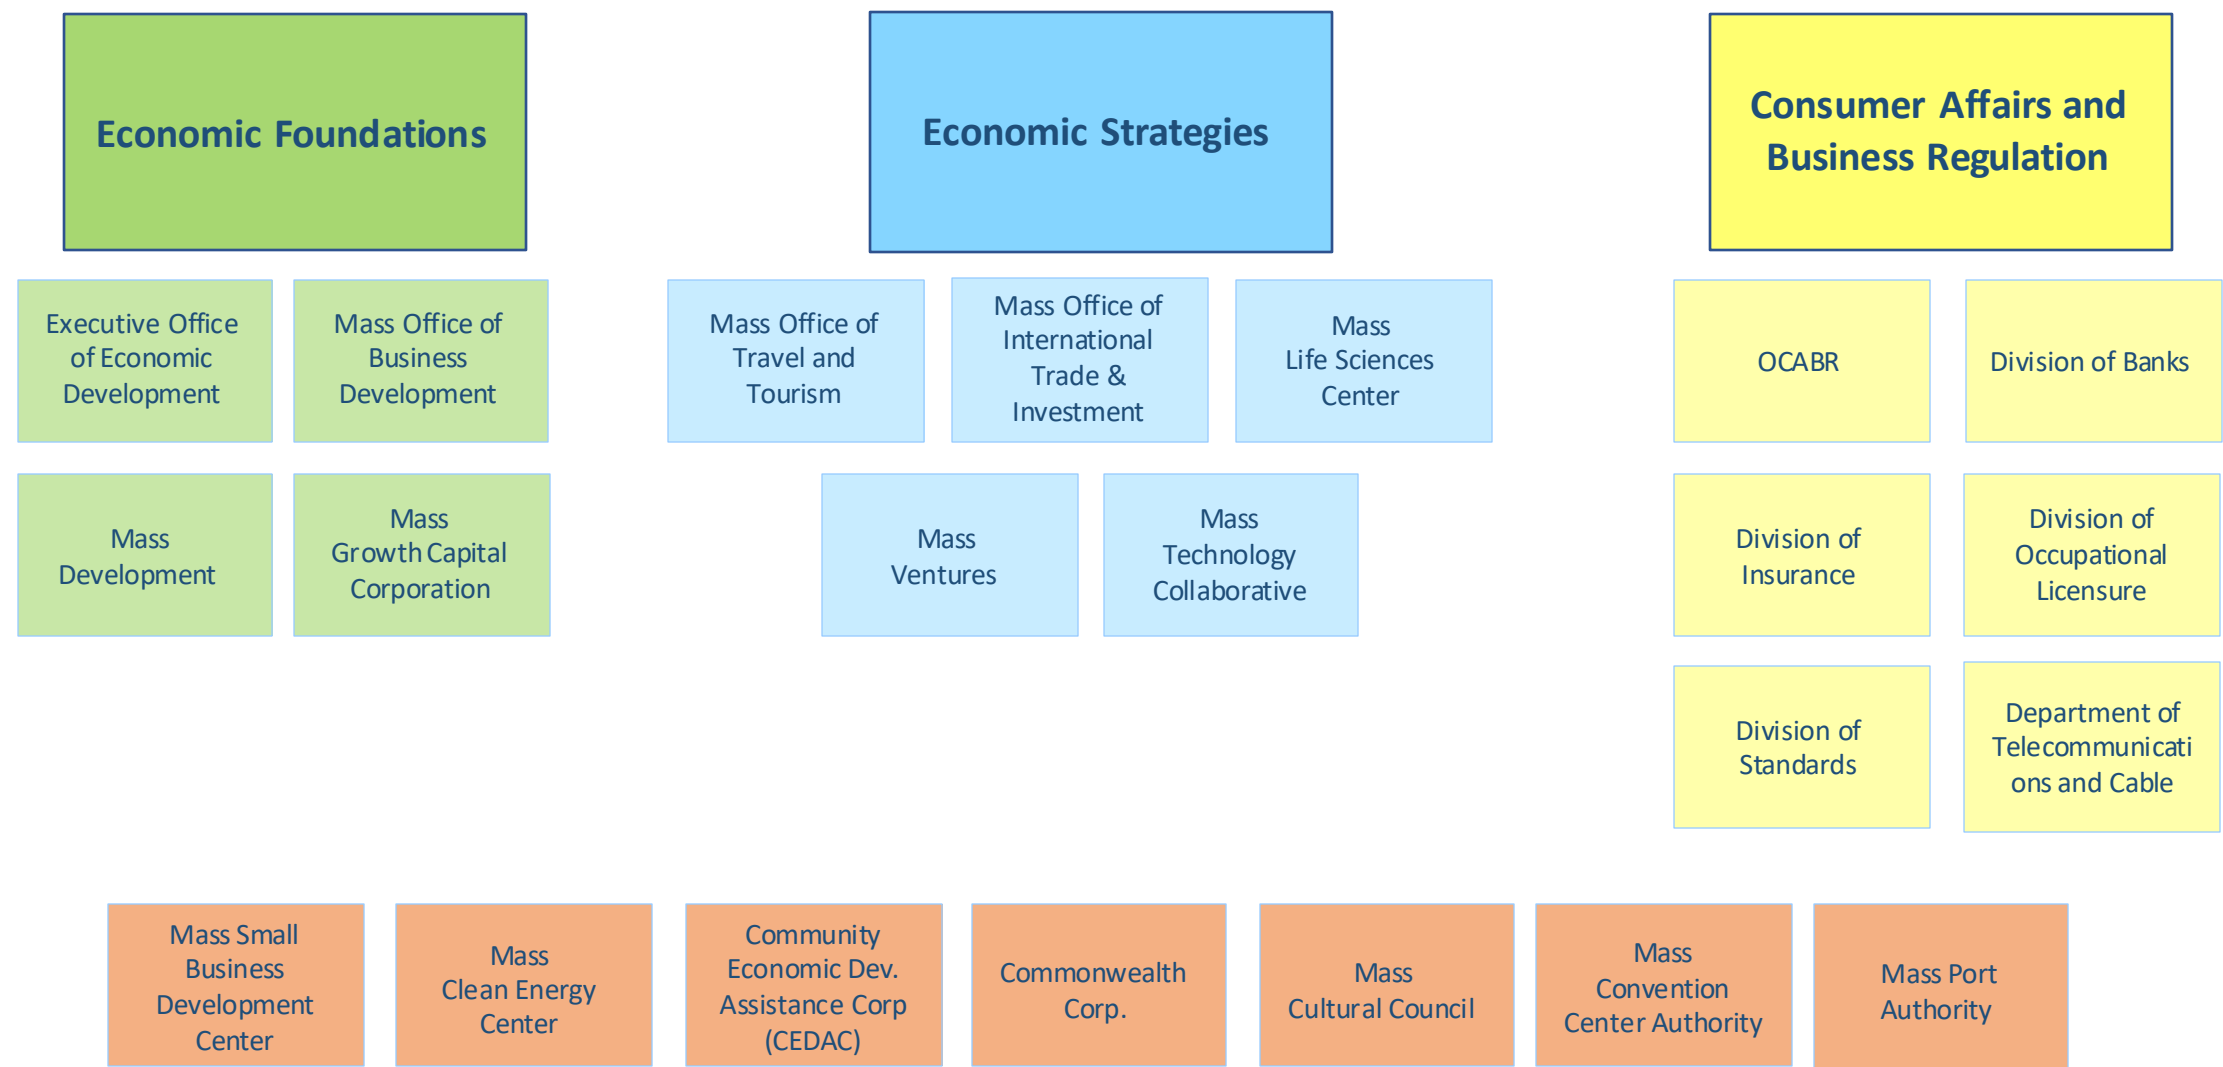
Economic Foundations

Economic Strategies

Consumer Affairs and Business Regulation

Executive Office of Economic Development

Mass Office of Business Development

Mass Development

Mass Growth Capital Corporation

Mass Office of Travel and Tourism

Mass Office of International Trade & Investment

Mass Life Sciences Center

Mass Ventures

Mass Technology Collaborative

OCABR

Division of Banks

Division of Insurance

Division of Occupational Licensure

Division of Standards

Department of Telecommunications and Cable

Mass Small Business Development Center

Mass Clean Energy Center

Community Economic Dev. Assistance Corp (CEDAC)

Commonwealth Corp.

Mass Cultural Council

Mass Convention Center Authority

Mass Port Authority